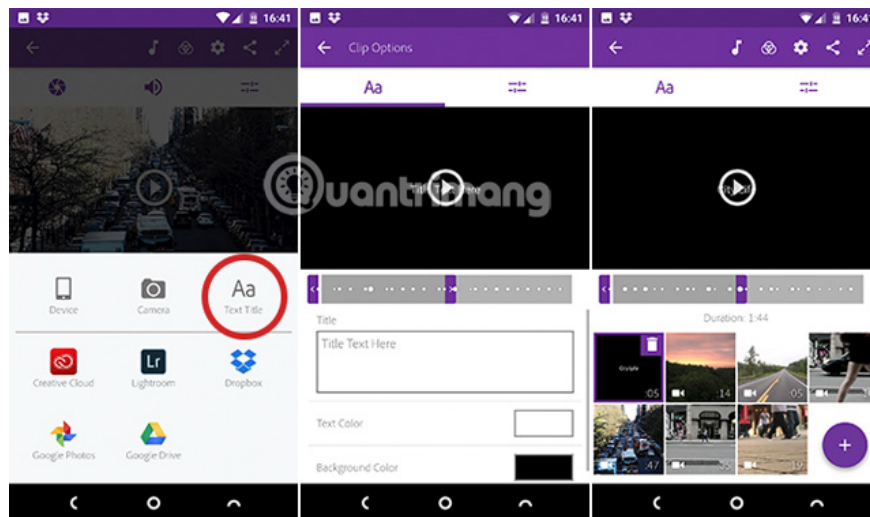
16:41

Aa

Device

Camera

Text Title

Lr

Creative Cloud

Lightroom

Dropbox

Google Photos

Google Drive

16:41

Clip Options

Aa

Title Text Here

Title

Title Text Here

Text Color

Background Color

16:4

Aa

Duration: 1:44

:05

:14

:05

:47

:19

+

uantrimang